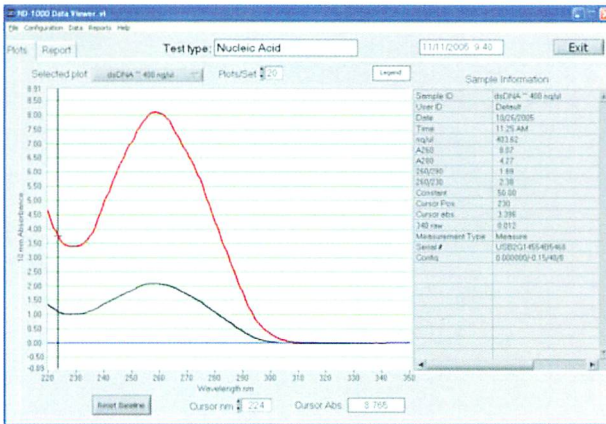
ND-1000 Data Viewer .vi
File Configuration Data Reports Help

Plots Report

Test type: Nucleic Acid

11/11/2005 9:40

Exit

Selected plot dsDNA ~ 400 ng/ul

Plots/Set 20

Legend

Sample Information

| | |
|---|---|
| Sample ID | dsDNA ~ 400 ng/ul |
| User ID | Default |
| Date | 10/26/2005 |
| Time | 11:25 AM |
| ng/ul | 403.62 |
| A260 | 8.07 |
| A280 | 4.27 |
| 260/280 | 1.89 |
| 260/230 | 2.38 |
| Constant | 50.00 |
| Cursor Pos | 230 |
| Cursor abs | 3.398 |
| 340 raw | 0.012 |
| Measurement Type | Measure |
| Serial # | USB2G1455495468 |
| Config | 0.000000/-0.15/40/6 |

8.51
8.00
7.50
7.00
6.50
6.00
5.50
5.00
4.50
4.00
3.50
3.00
2.50
2.00
1.50
1.00
0.50
0.00
-0.50
-0.89

10 mm Absorbance

220 230 240 250 260 270 280 290 300 310 320 330 340 350
Wavelength nm

Reset Baseline

Cursor nm 224

Cursor Abs 3.765